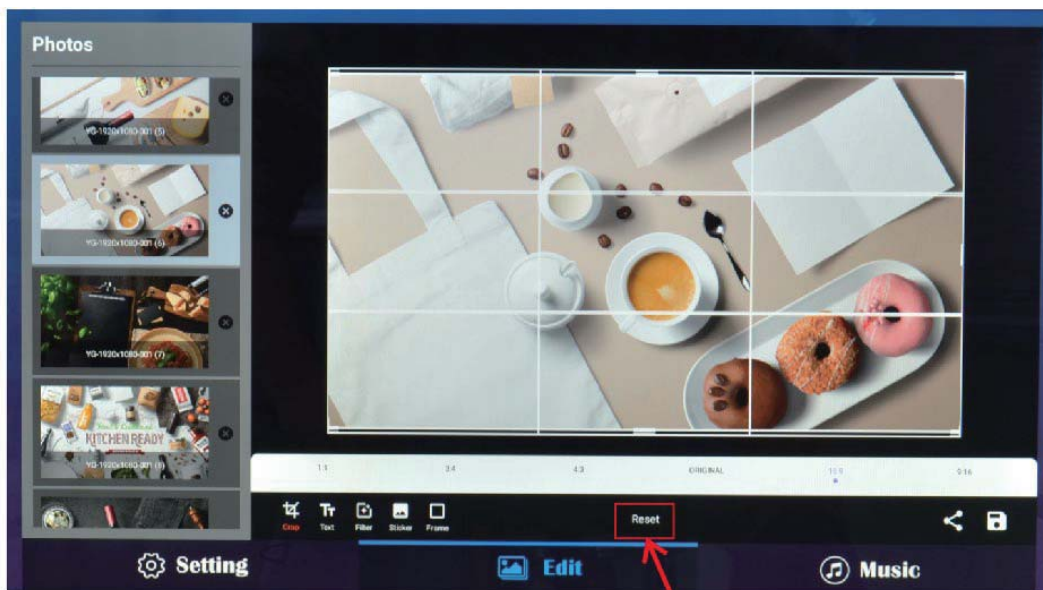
Photos

YG-1920x1080-001 (5)

YG-1920x1080-001 (6)

YG-1920x1080-001 (7)

KITCHEN READY

YG-1920x1080-001 (8)

1:1 3:4 4:3 ORIGINAL 16:9 9:16

Crop Text Filter Sticker Frame

Reset

Setting

Edit

Music